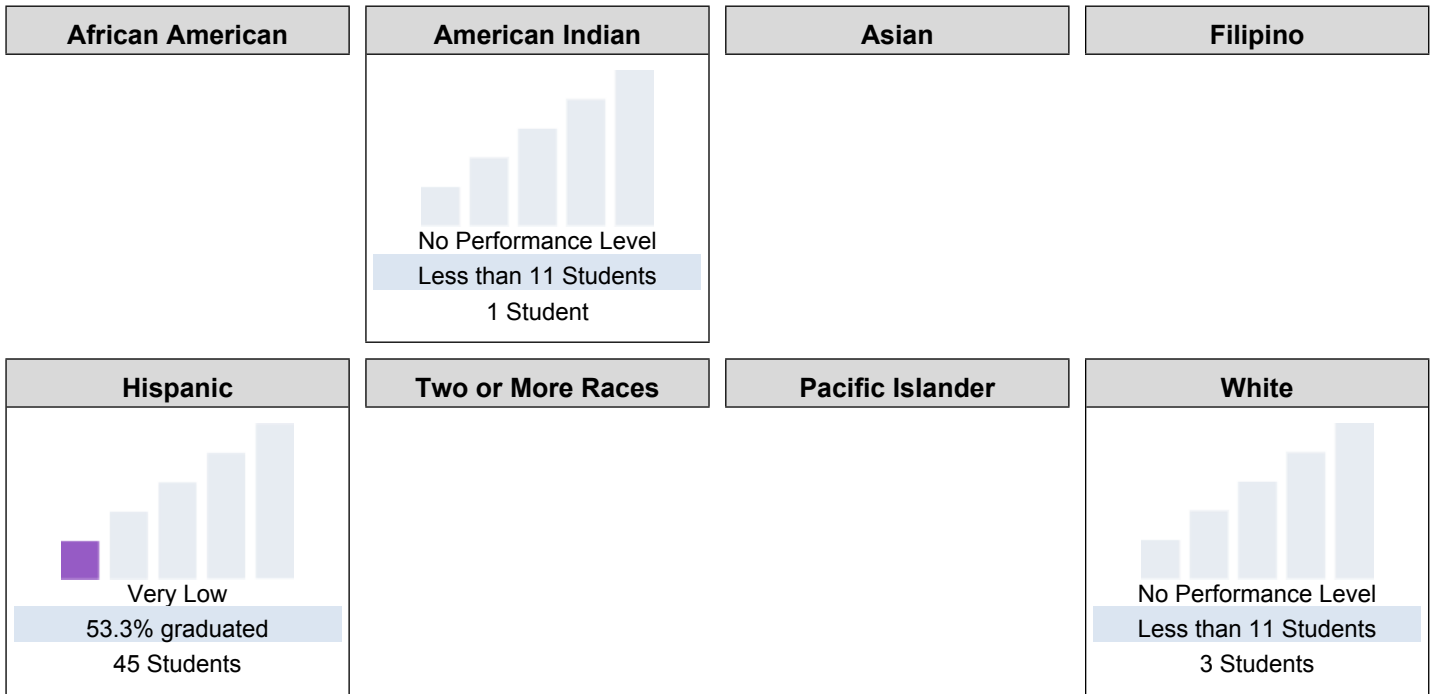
African American

American Indian

No Performance Level

Less than 11 Students

1 Student

Asian

Filipino

Hispanic

Very Low

53.3% graduated

45 Students

Two or More Races

Pacific Islander

White

No Performance Level

Less than 11 Students

3 Students